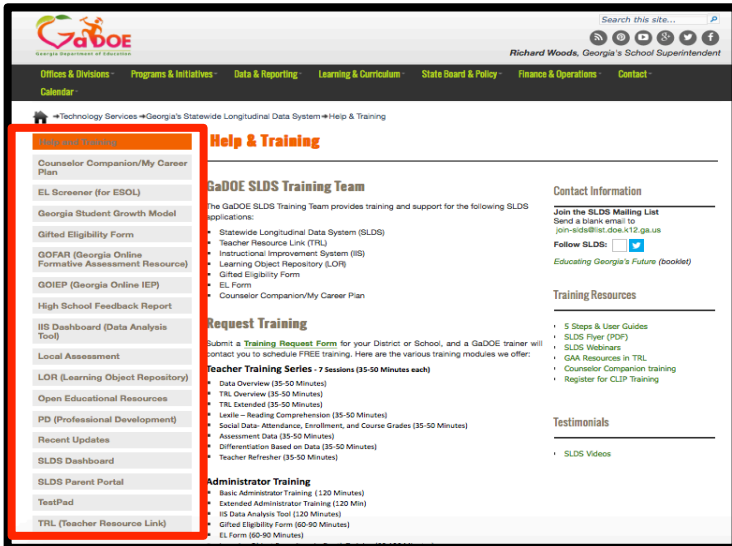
GaDOE
Georgia Department of Education

Search this site...

Richard Woods, Georgia's School Superintendent

Offices & Divisions Programs & Initiatives Data & Reporting Learning & Curriculum State Board & Policy Finance & Operations Contact Calendar

Technology Services Georgia's Statewide Longitudinal Data System Help & Training

Help and Training
Counselor Companion/My Career Plan
EL Screener (for ESOL)
Georgia Student Growth Model
Gifted Eligibility Form
GOFAR (Georgia Online Formative Assessment Resource)
GOIEP (Georgia Online IEP)
High School Feedback Report
IIS Dashboard (Data Analysis Tool)
Local Assessment
LOR (Learning Object Repository)
Open Educational Resources
PD (Professional Development)
Recent Updates
SLDS Dashboard
SLDS Parent Portal
TestPad
TRL (Teacher Resource Link)

Help & Training

GaDOE SLDS Training Team

The GaDOE SLDS Training Team provides training and support for the following SLDS applications:

- Statewide Longitudinal Data System (SLDS)
- Teacher Resource Link (TRL)
- Instructional Improvement System (IIS)
- Learning Object Repository (LOR)
- Gifted Eligibility Form
- EL Form
- Counselor Companion/My Career Plan

Request Training

Submit a Training Request Form for your District or School, and a GaDOE trainer will contact you to schedule FREE training. Here are the various training modules we offer:

Teacher Training Series - 7 Sessions (35-50 Minutes each)

- Data Overview (35-50 Minutes)
- TRL Overview (35-50 Minutes)
- TRL Extended (35-50 Minutes)
- Lexile – Reading Comprehension (35-50 Minutes)
- Social Data- Attendance, Enrollment, and Course Grades (35-50 Minutes)
- Assessment Data (35-50 Minutes)
- Differentiation Based on Data (35-50 Minutes)
- Teacher Refresher (35-50 Minutes)

Administrator Training

- Basic Administrator Training (120 Minutes)
- Extended Administrator Training (120 Min)
- IIS Data Analysis Tool (120 Minutes)
- Gifted Eligibility Form (60-90 Minutes)
- EL Form (60-90 Minutes)

Contact Information

Join the SLDS Mailing List
Send a blank email to
join-slds@list.doe.k12.ga.us

Follow SLDS:

Educating Georgia's Future (booklet)

Training Resources

- 5 Steps & User Guides
- SLDS Flyer (PDF)
- SLDS Webinars
- GAA Resources in TRL
- Counselor Companion training
- Register for CLIP Training

Testimonials

- SLDS Videos